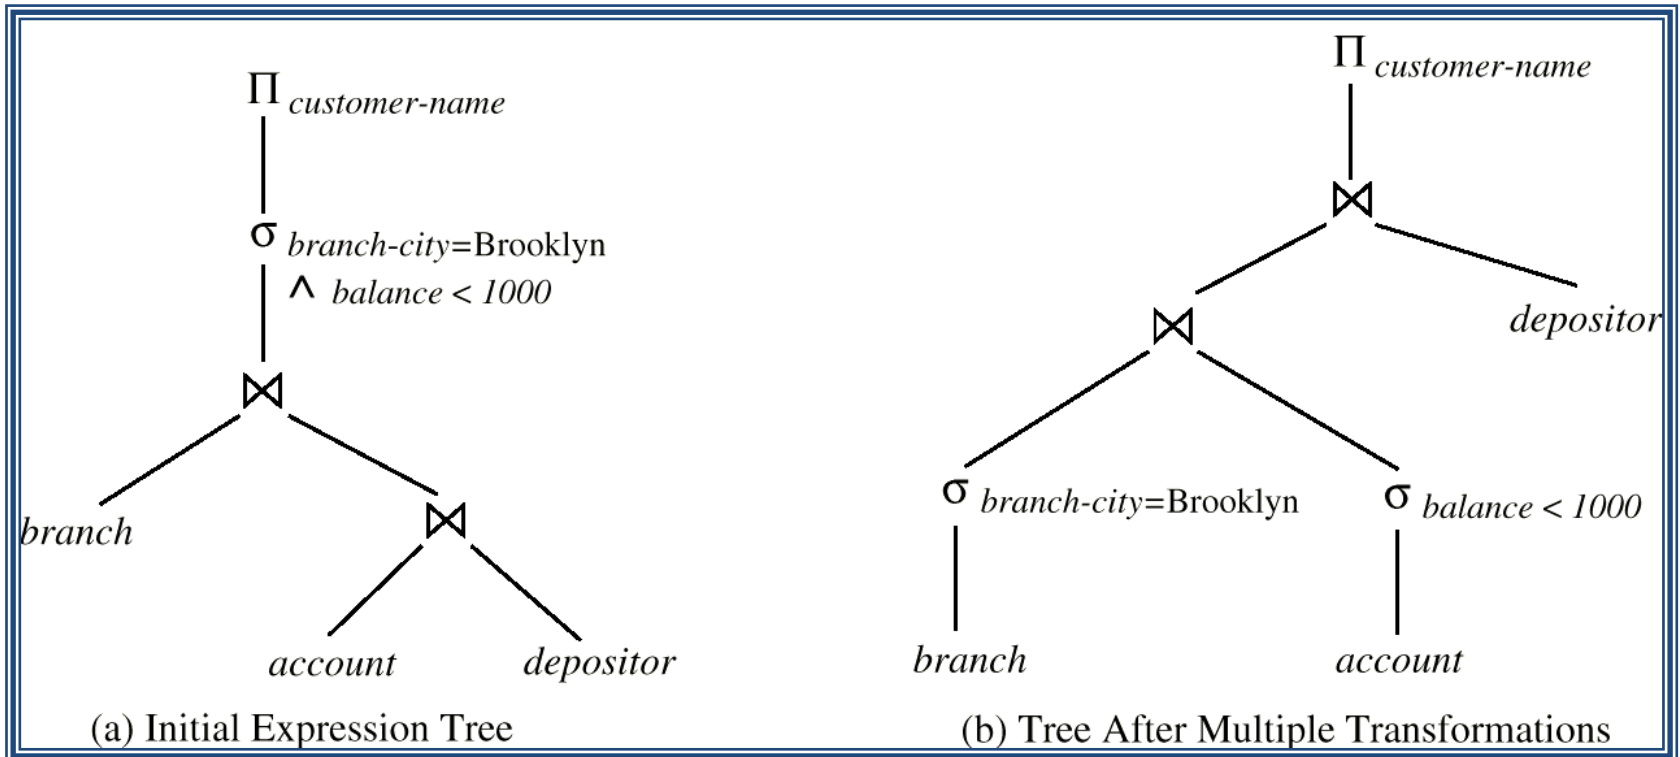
$\Pi$ customer-name

$\sigma$ branch-city=Brooklyn $\wedge$ balance < 1000

$\bowtie$

branch

$\bowtie$

account

depositor

(a) Initial Expression Tree

$\Pi$ customer-name

$\bowtie$

$\bowtie$

depositor

$\sigma$ branch-city=Brooklyn

$\sigma$ balance < 1000

branch

account

(b) Tree After Multiple Transformations